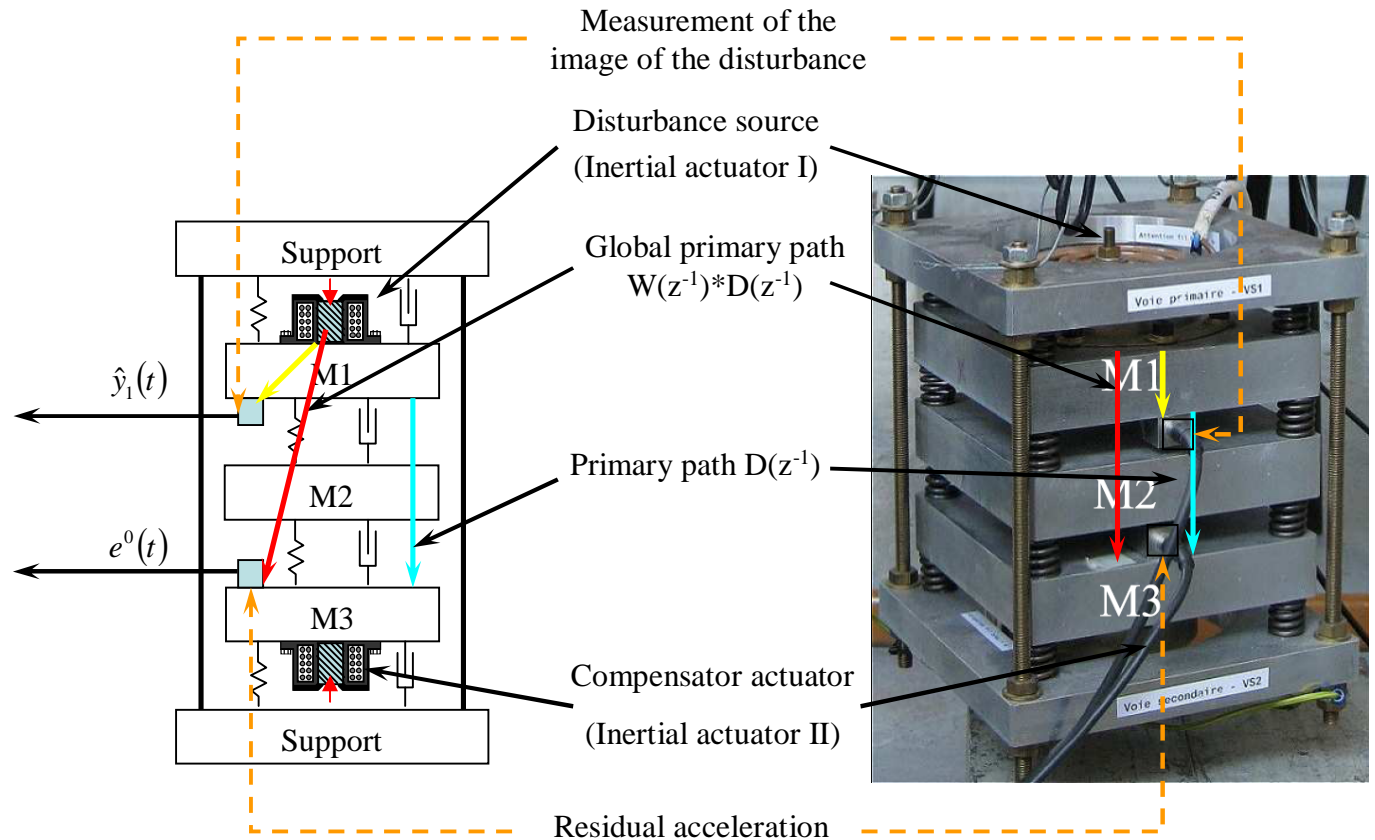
Measurement of the image of the disturbance

Disturbance source (Inertial actuator I)

Global primary path $W(z^{-1})*D(z^{-1})$

Primary path $D(z^{-1})$

Compensator actuator (Inertial actuator II)

Residual acceleration

Support

M1

M2

M3

Support

$\hat{y}_1(t)$

$e^0(t)$

Attention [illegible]

Voie primaire - VS1

M1

M2

M3

Voie secondaire - VS2